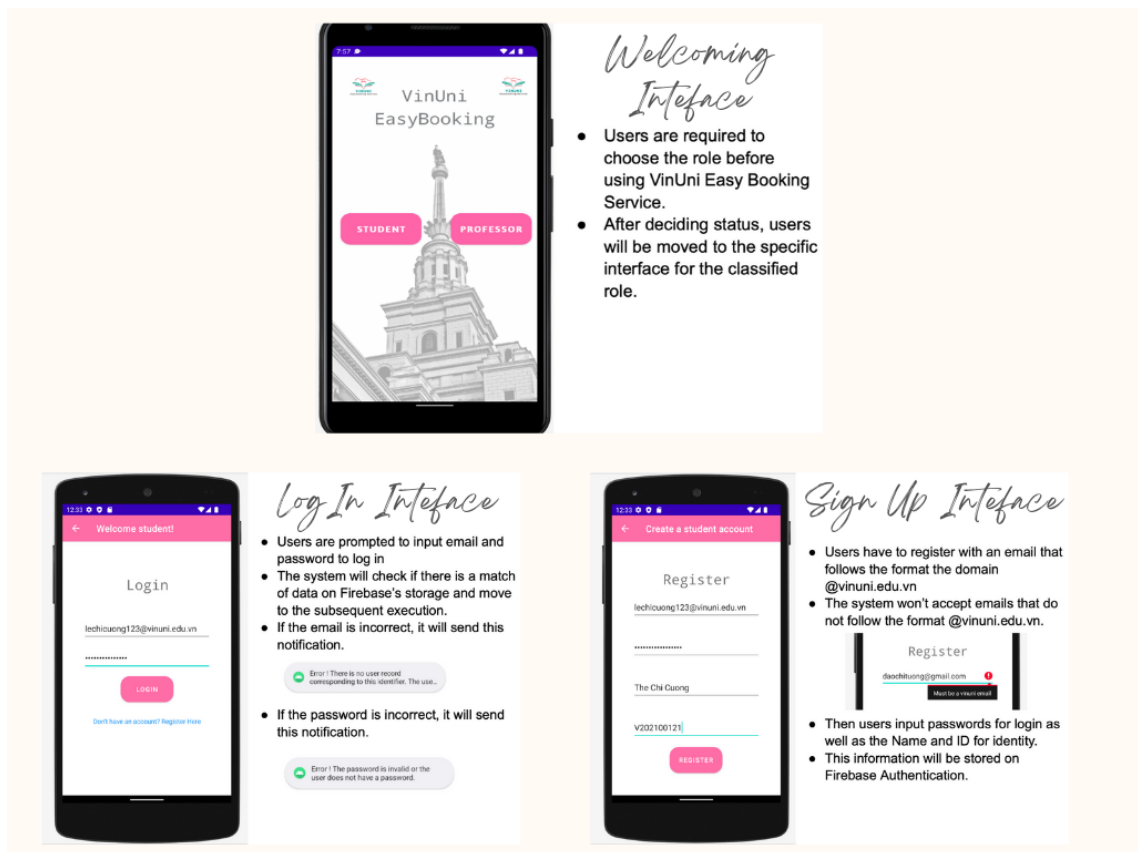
7:57

VinUni EasyBooking

STUDENT

PROFESSOR

Welcoming Inteface

- Users are required to choose the role before using VinUni Easy Booking Service.
- After deciding status, users will be moved to the specific interface for the classified role.

12:33

Welcome student!

Login

lechicuong123@vinuni.edu.vn

•••••••••••••••

LOGIN

Don't have an account? Register Here

Log In Inteface

- Users are prompted to input email and password to log in
- The system will check if there is a match of data on Firebase's storage and move to the subsequent execution.
- If the email is incorrect, it will send this notification.

Error ! There is no user record corresponding to this identifier. The use...

- If the password is incorrect, it will send this notification.

Error ! The password is invalid or the user does not have a password.

12:33

Create a student account

Register

lechicuong123@vinuni.edu.vn

•••••••••••••••

The Chi Cuong

V202100121

REGISTER

Sign Up Inteface

- Users have to register with an email that follows the format the domain @vinuni.edu.vn
- The system won't accept emails that do not follow the format @vinuni.edu.vn.

Register

daochituong@gmail.com

Must be a vinuni email

- Then users input passwords for login as well as the Name and ID for identity.
- This information will be stored on Firebase Authentication.